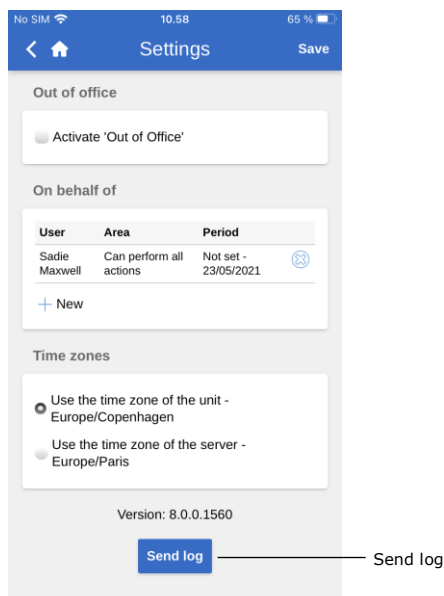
No SIM 10.58 65 %

Settings Save

Out of office

Activate 'Out of Office'

On behalf of

| User | Area | Period |
|---|---|---|
| Sadie Maxwell | Can perform all actions | Not set - 23/05/2021 |

+ New

Time zones

Use the time zone of the unit - Europe/Copenhagen

Use the time zone of the server - Europe/Paris

Version: 8.0.0.1560

Send log

Send log